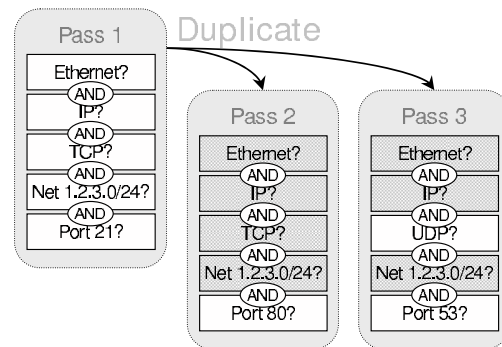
Pass 1

Duplicate

Ethernet?
AND
IP?
AND
TCP?
AND
Net 1.2.3.0/24?
AND
Port 21?

Pass 2

Ethernet?
AND
IP?
AND
TCP?
AND
Net 1.2.3.0/24?
AND
Port 80?

Pass 3

Ethernet?
AND
IP?
AND
UDP?
AND
Net 1.2.3.0/24?
AND
Port 53?